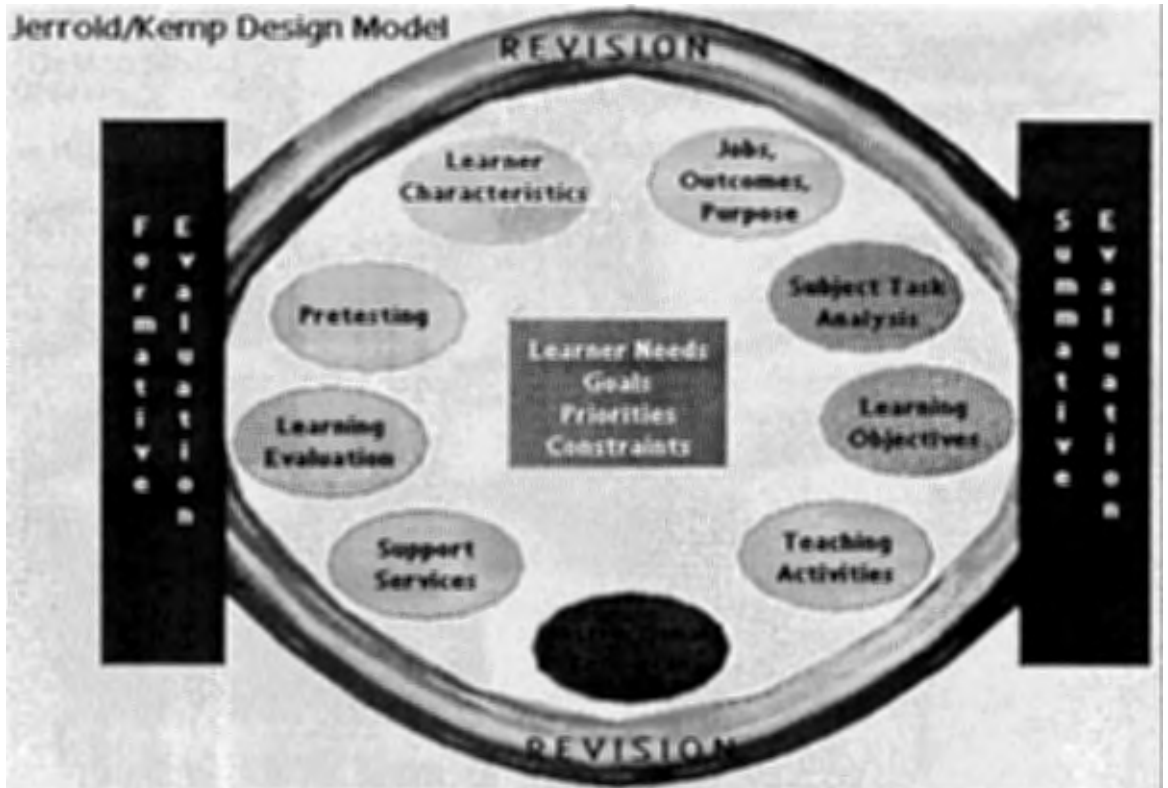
Jerrold/Kemp Design Model

REVISION

Formative Evaluation

Learner Characteristics

Jobs, Outcomes, Purpose

Pretesting

Subject Task Analysis

Learner Needs Goals Priorities Constraints

Learning Evaluation

Learning Objectives

Support Services

Teaching Activities

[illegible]

Summative Evaluation

REVISION